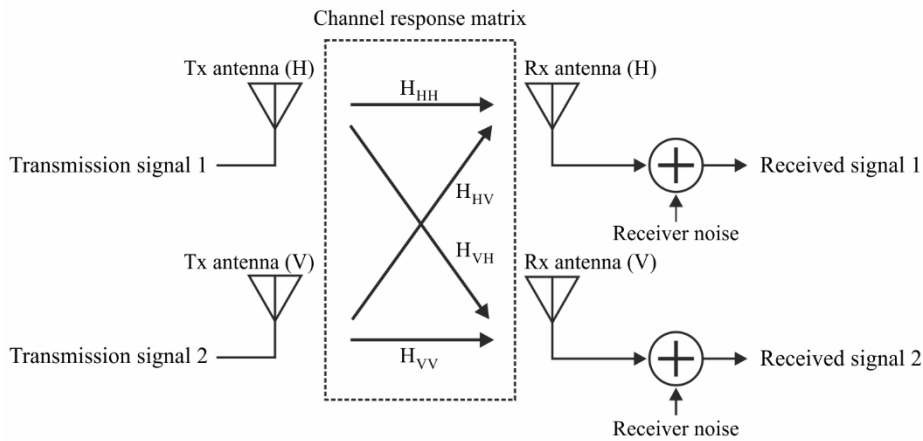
Channel response matrix

Tx antenna (H)

Transmission signal 1

Tx antenna (V)

Transmission signal 2

$H_{HH}$

$H_{HV}$

$H_{VH}$

$H_{VV}$

Rx antenna (H)

Received signal 1

Receiver noise

Rx antenna (V)

Received signal 2

Receiver noise